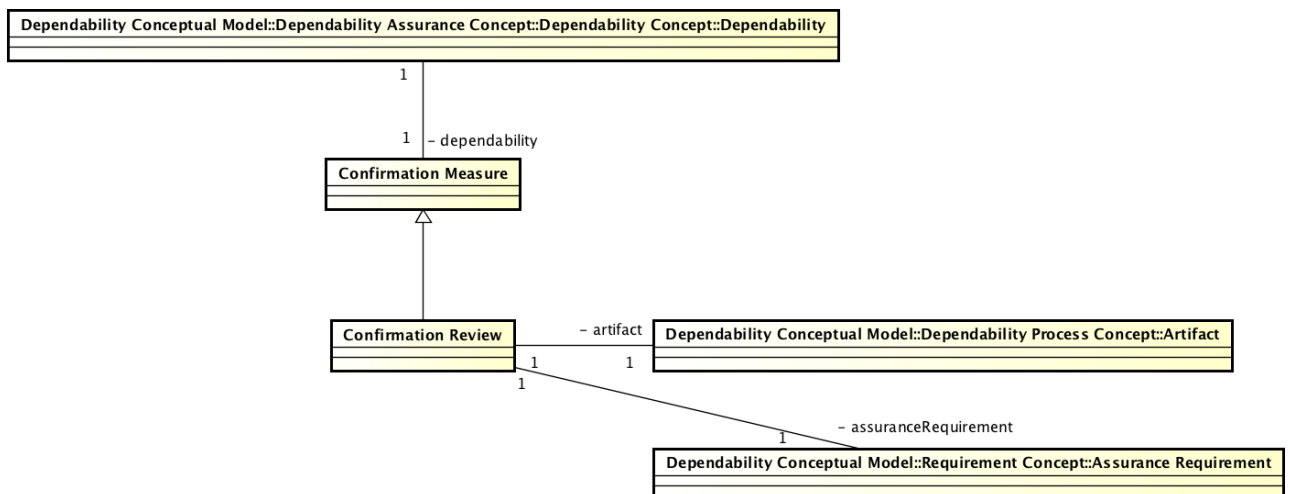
Dependability Conceptual Model::Dependability Assurance Concept::Dependability Concept::Dependability

1

1 - dependability

Confirmation Measure

Confirmation Review

- artifact

1

1

Dependability Conceptual Model::Dependability Process Concept::Artifact

1

- assuranceRequirement

1

Dependability Conceptual Model::Requirement Concept::Assurance Requirement